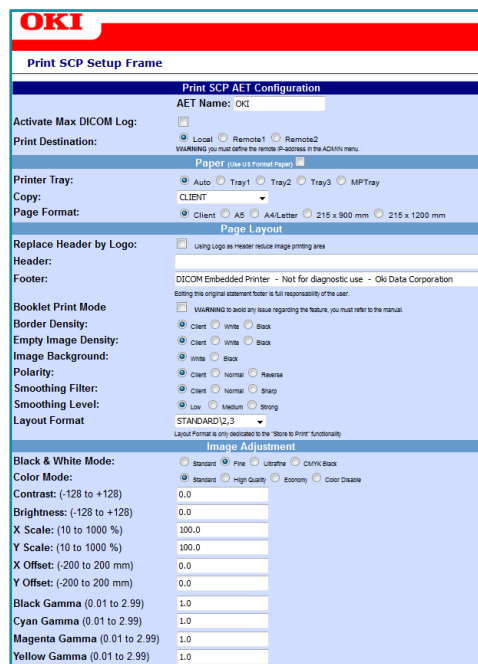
OKI

Print SCP Setup Frame

Print SCP AET Configuration

AET Name: OKI

Activate Max DICOM Log:

Print Destination: Local Remote1 Remote2
WARNING you must define the remote IP-address in the ADMIN menu.

Paper (Use US Format Paper)

Printer Tray: Auto Tray1 Tray2 Tray3 MPTray

Copy: CLIENT

Page Format: Client A5 A4/Letter 215 x 900 mm 215 x 1200 mm

Page Layout

Replace Header by Logo: Using Logo as Header reduce image printing area

Header:

Footer: DICOM Embedded Printer - Not for diagnostic use - Oki Data Corporation
Editing this original statement footer is full responsability of the user.

Booklet Print Mode WARNING to avoid any issue regarding the feature, you must refer to the manual.

Border Density: Client White Black

Empty Image Density: Client White Black

Image Background: White Black

Polarity: Client Normal Reverse

Smoothing Filter: Client Normal Sharp

Smoothing Level: Low Medium Strong

Layout Format STANDARD\2,3
Layout Format is only dedicated to the "Store to Print" functionality

Image Adjustment

Black & White Mode: Standard Fine Ultrafine CMYK Black

Color Mode: Standard High Quality Economy Color Disable

Contrast: (-128 to +128) 0.0

Brightness: (-128 to +128) 0.0

X Scale: (10 to 1000 %) 100.0

Y Scale: (10 to 1000 %) 100.0

X Offset: (-200 to 200 mm) 0.0

Y Offset: (-200 to 200 mm) 0.0

Black Gamma (0.01 to 2.99) 1.0

Cyan Gamma (0.01 to 2.99) 1.0

Magenta Gamma (0.01 to 2.99) 1.0

Yellow Gamma (0.01 to 2.99) 1.0